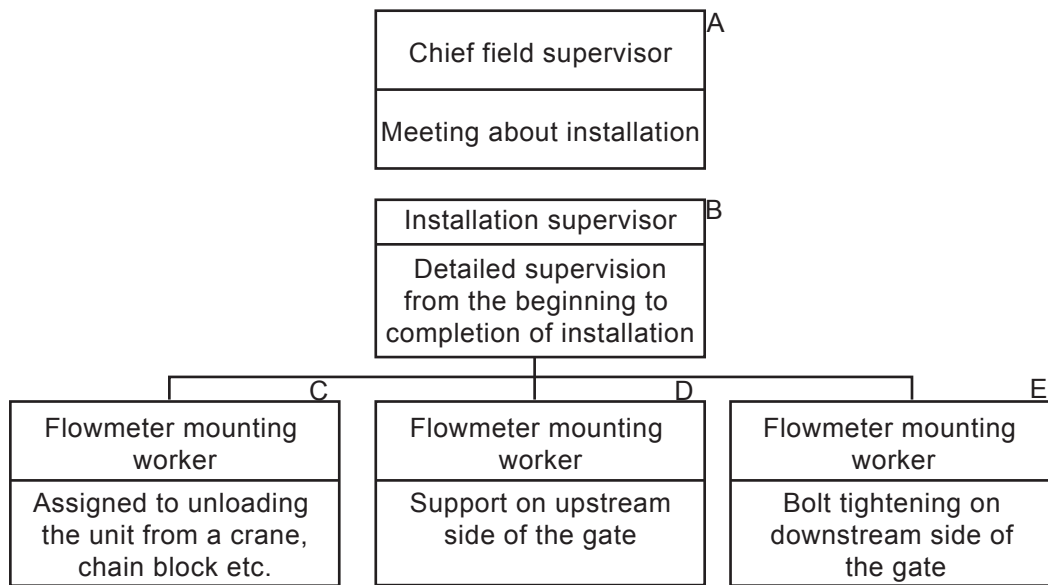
A
Chief field supervisor
Meeting about installation

B
Installation supervisor
Detailed supervision from the beginning to completion of installation

C
Flowmeter mounting worker
Assigned to unloading the unit from a crane, chain block etc.

D
Flowmeter mounting worker
Support on upstream side of the gate

E
Flowmeter mounting worker
Bolt tightening on downstream side of the gate